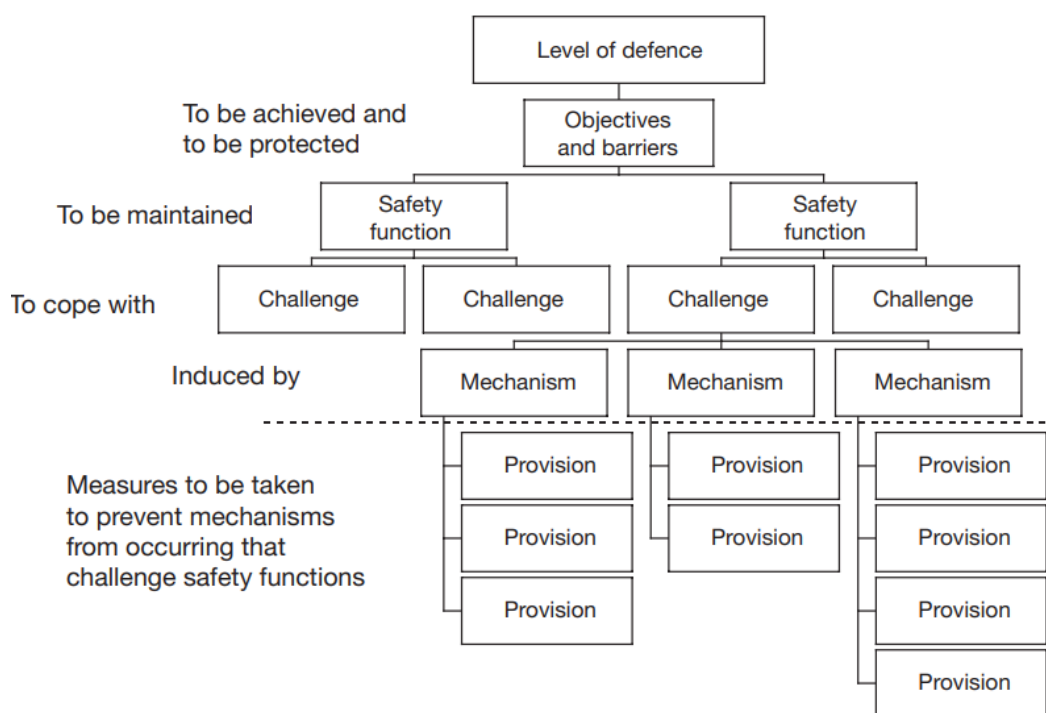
Level of defence

To be achieved and to be protected

Objectives and barriers

To be maintained

Safety function

Safety function

To cope with

Challenge

Challenge

Challenge

Challenge

Induced by

Mechanism

Mechanism

Mechanism

Measures to be taken to prevent mechanisms from occurring that challenge safety functions

Provision

Provision

Provision

Provision

Provision

Provision

Provision

Provision

Provision